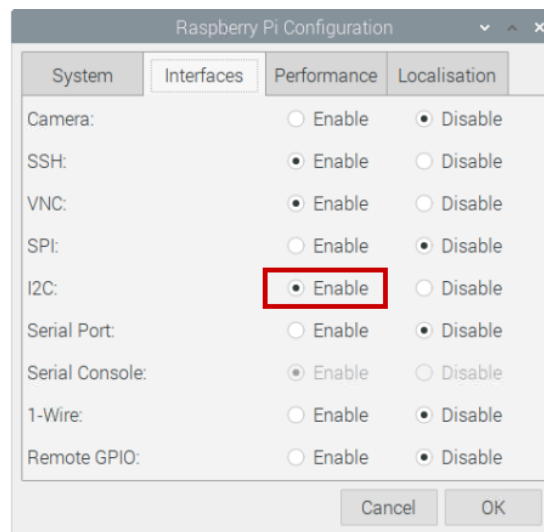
Raspberry Pi Configuration

System | Interfaces | Performance | Localisation

Camera: Enable Disable
SSH: Enable Disable
VNC: Enable Disable
SPI: Enable Disable
I2C: Enable Disable
Serial Port: Enable Disable
Serial Console: Enable Disable
1-Wire: Enable Disable
Remote GPIO: Enable Disable

Cancel OK